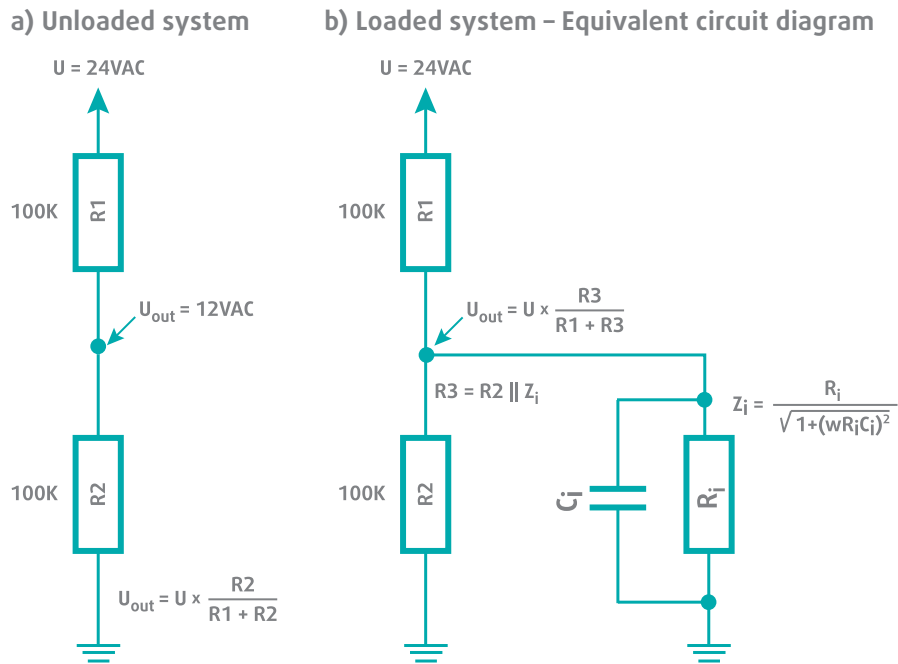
a) Unloaded system

U = 24VAC

100K R1

$U_{out}$ = 12VAC

100K R2

$U_{out} = U \times \frac{R2}{R1 + R2}$

b) Loaded system – Equivalent circuit diagram

U = 24VAC

100K R1

$U_{out} = U \times \frac{R3}{R1 + R3}$

$R3 = R2 \parallel Z_i$

100K R2

$C_i$

$R_i$

$Z_i = \frac{R_i}{\sqrt{1+(wR_iC_i)^2}}$